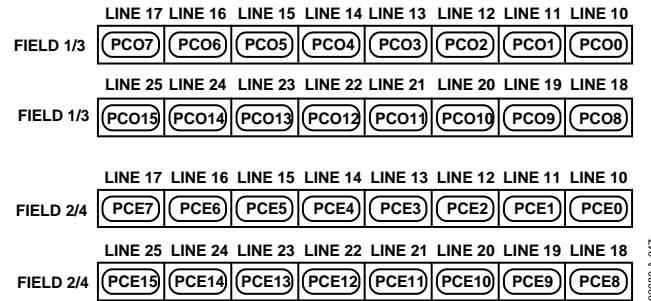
LINE 17 LINE 16 LINE 15 LINE 14 LINE 13 LINE 12 LINE 11 LINE 10

FIELD 1/3 PCO7 PCO6 PCO5 PCO4 PCO3 PCO2 PCO1 PCO0

LINE 25 LINE 24 LINE 23 LINE 22 LINE 21 LINE 20 LINE 19 LINE 18

FIELD 1/3 PCO15 PCO14 PCO13 PCO12 PCO11 PCO10 PCO9 PCO8

LINE 17 LINE 16 LINE 15 LINE 14 LINE 13 LINE 12 LINE 11 LINE 10

FIELD 2/4 PCE7 PCE6 PCE5 PCE4 PCE3 PCE2 PCE1 PCE0

LINE 25 LINE 24 LINE 23 LINE 22 LINE 21 LINE 20 LINE 19 LINE 18

FIELD 2/4 PCE15 PCE14 PCE13 PCE12 PCE11 PCE10 PCE9 PCE8

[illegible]